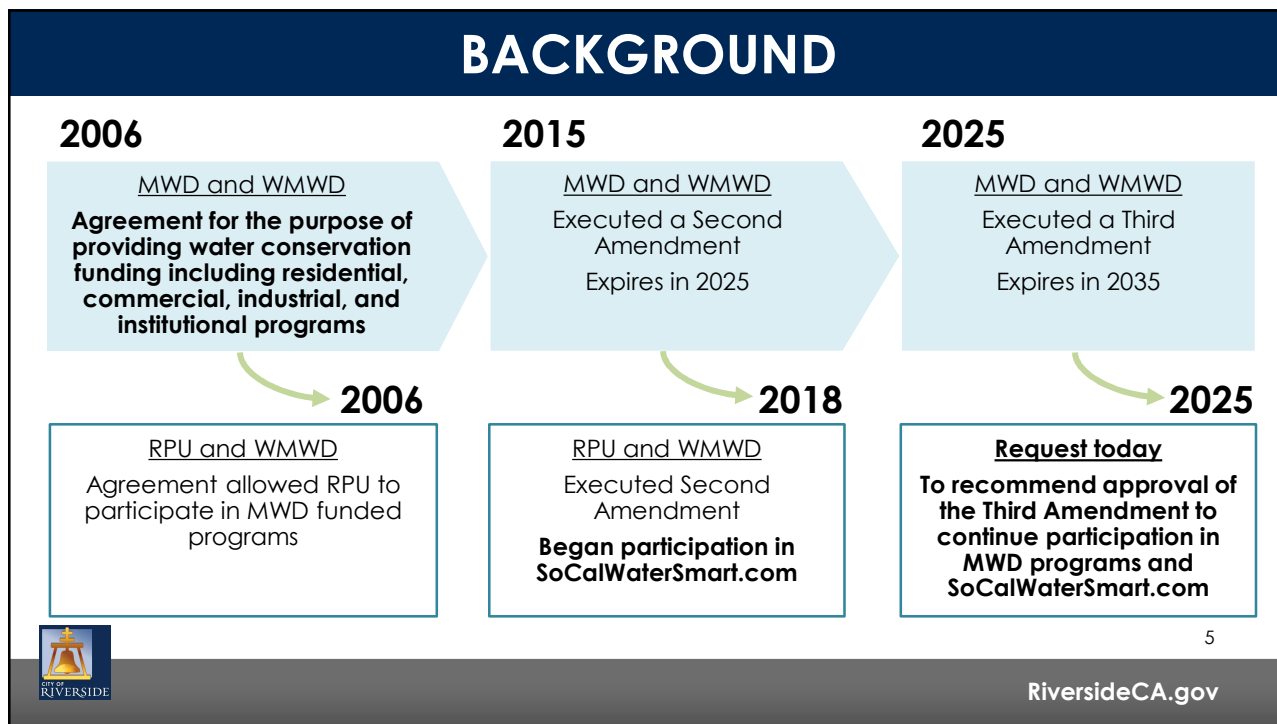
BACKGROUND

2006

MWD and WMWD

Agreement for the purpose of providing water conservation funding including residential, commercial, industrial, and institutional programs

2006

RPU and WMWD

Agreement allowed RPU to participate in MWD funded programs

2015

MWD and WMWD

Executed a Second Amendment

Expires in 2025

2018

RPU and WMWD

Executed Second Amendment

Began participation in SoCalWaterSmart.com

2025

MWD and WMWD

Executed a Third Amendment

Expires in 2035

2025

Request today

To recommend approval of the Third Amendment to continue participation in MWD programs and SoCalWaterSmart.com

5

CITY OF RIVERSIDE

RiversideCA.gov